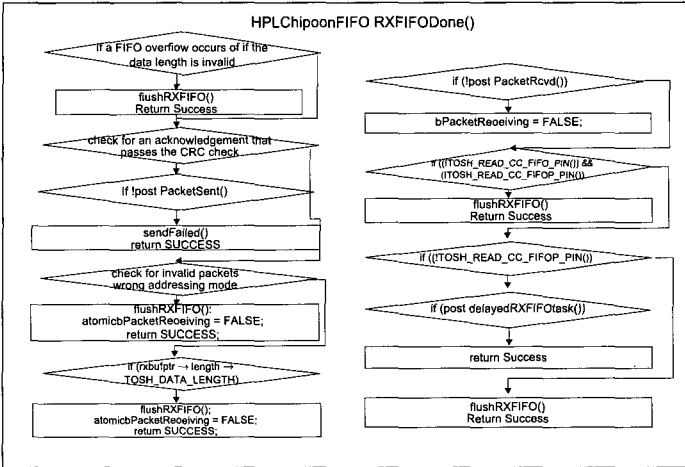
HPLChipoonFIFO RXFIFODone()

If a FIFO overflow occurs or if the data length is invalid

flushRXFIFO()
Return Success

check for an acknowledgement that passes the CRC check

If !post PacketSent()

sendFailed()
return SUCCESS

check for invalid packets wrong addressing mode

flushRXFIFO();
atomicbPacketReceiving = FALSE;
return SUCCESS;

If (rxbufptr → length → TOSH_DATA_LENGTH)

flushRXFIFO();
atomicbPacketReceiving = FALSE;
return SUCCESS;

if (!post PacketRcvd())

bPacketReceiving = FALSE;

if ((!TOSH_READ_CC_FIFO_PIN()) && (!TOSH_READ_CC_FIFOP_PIN()))

flushRXFIFO()
Return Success

if ((!TOSH_READ_CC_FIFOP_PIN())

if (post delayedRXFIFOtask())

return Success

flushRXFIFO()
Return Success